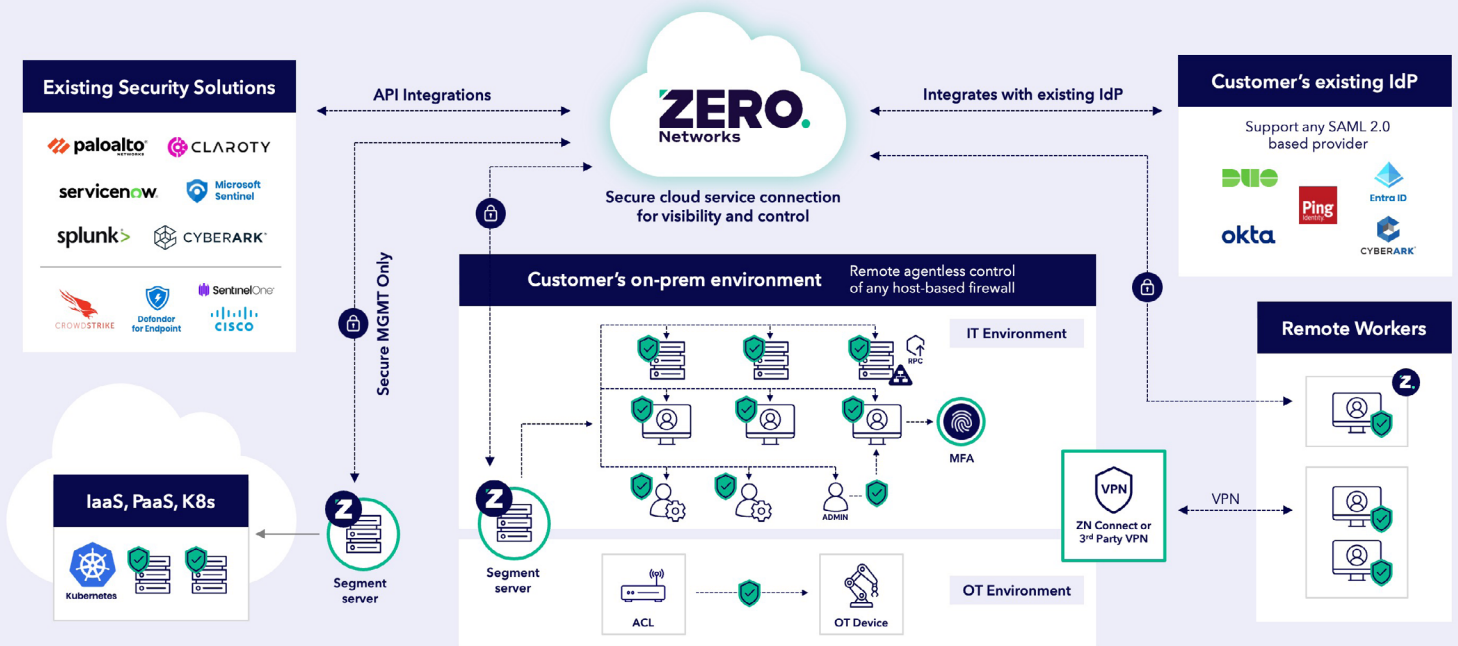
Existing Security Solutions

paloalto NETWORKS
CLAROTY
servicenow.
Microsoft Sentinel
splunk>
CYBERARK
CROWDSTRIKE
Defender for Endpoint
SentinelOne
CISCO

API Integrations

ZERO. Networks

Integrates with existing IdP

Customer's existing IdP

Support any SAML 2.0 based provider

DUO
Ping Identity
Entra ID
okta
CYBERARK

Secure cloud service connection for visibility and control

Secure MGMT Only

Customer's on-prem environment

Remote agentless control of any host-based firewall

IT Environment

RPC

MFA

ADMIN

Remote Workers

IaaS, PaaS, K8s

Kubernetes

Segment server

Segment server

VPN

ZN Connect or 3rd Party VPN

VPN

ACL

OT Device

OT Environment